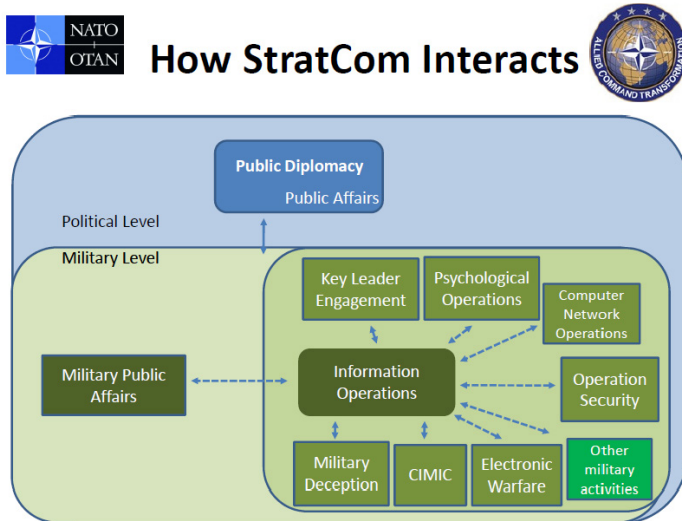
NATO
OTAN

How StratCom Interacts

ALLIED COMMAND TRANSFORMATION

Public Diplomacy
Public Affairs

Political Level

Military Level

Key Leader Engagement

Psychological Operations

Computer Network Operations

Military Public Affairs

Information Operations

Operation Security

Military Deception

CIMIC

Electronic Warfare

Other military activities